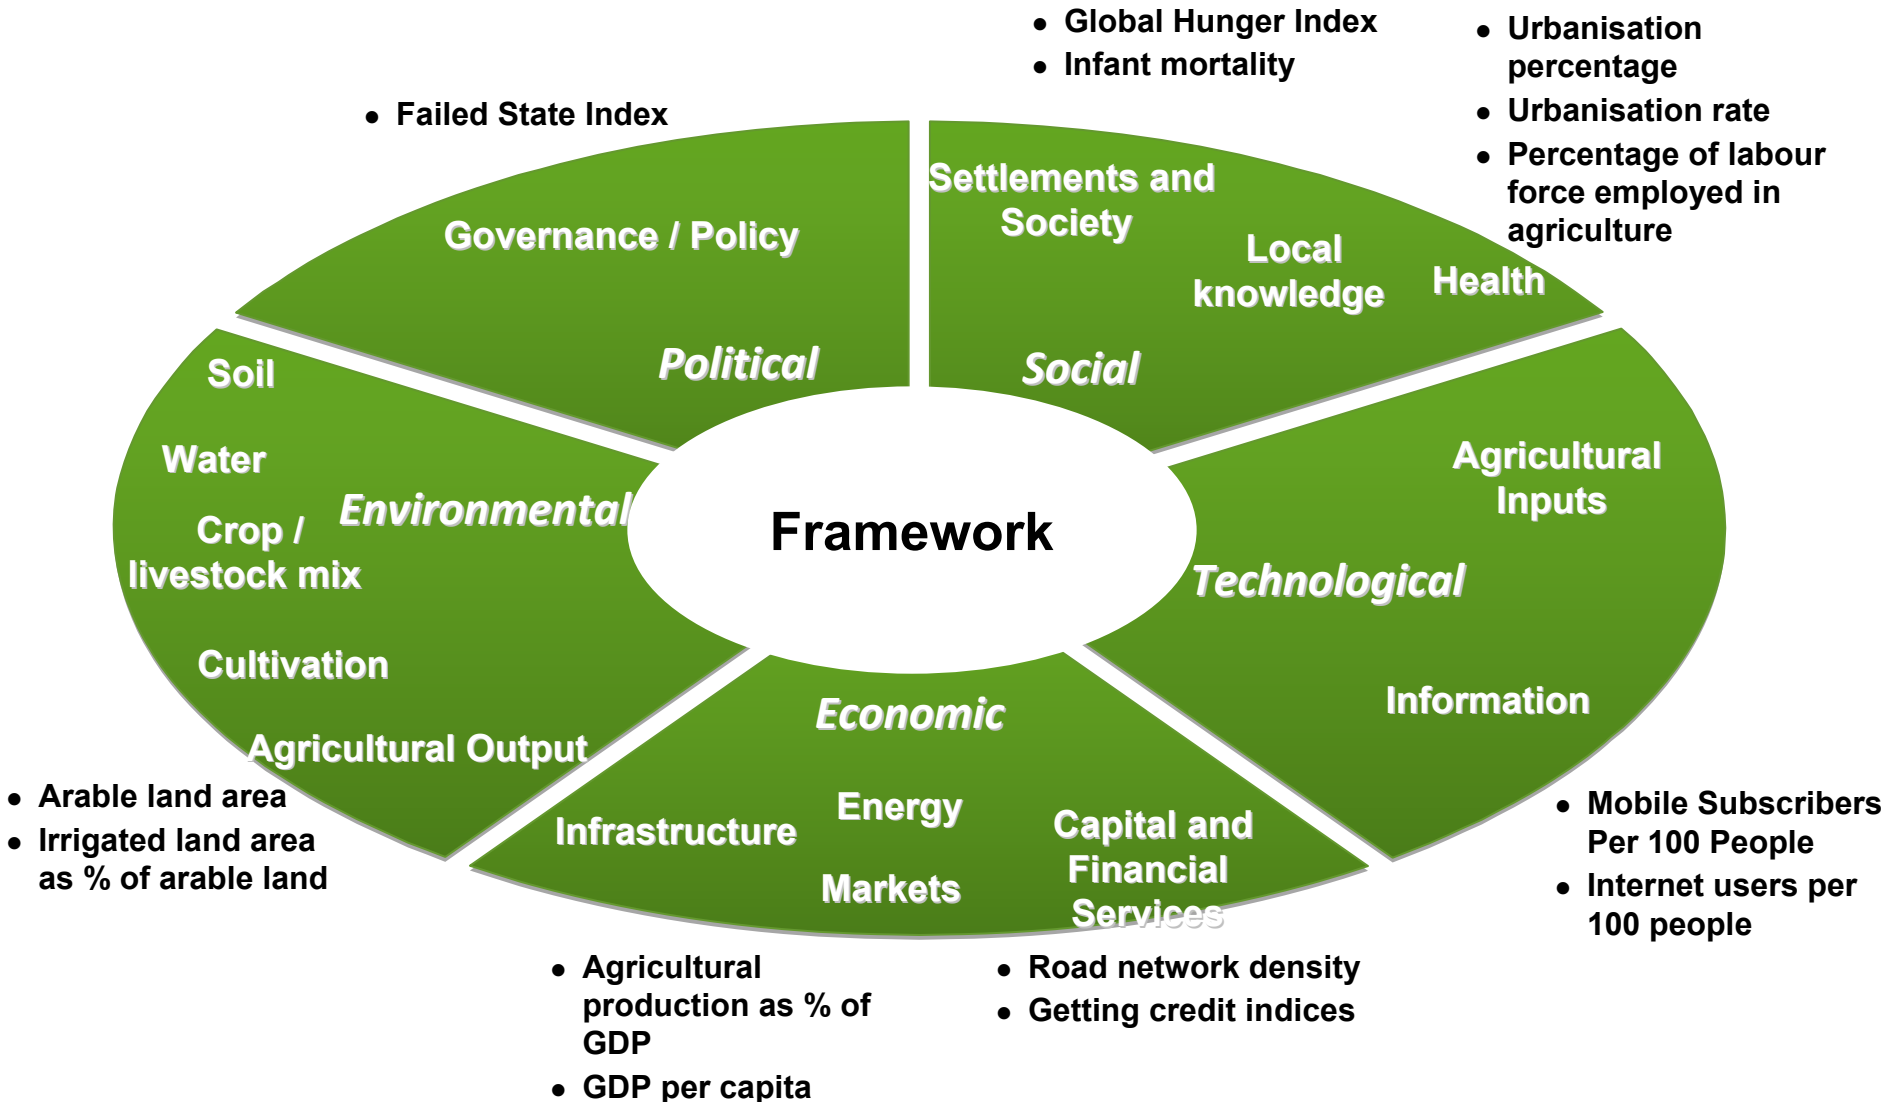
- Global Hunger Index
- Infant mortality

- Urbanisation percentage
- Urbanisation rate
- Percentage of labour force employed in agriculture

- Failed State Index

Governance / Policy

Political

Settlements and Society

Local knowledge

Health

Social

Soil

Water

Environmental

Crop / livestock mix

Cultivation

Agricultural Output

Framework

Agricultural Inputs

Technological

Information

Economic

Infrastructure

Energy

Markets

Capital and Financial Services

- Arable land area
- Irrigated land area as % of arable land

- Mobile Subscribers Per 100 People
- Internet users per 100 people

- Agricultural production as % of GDP
- GDP per capita

- Road network density
- Getting credit indices